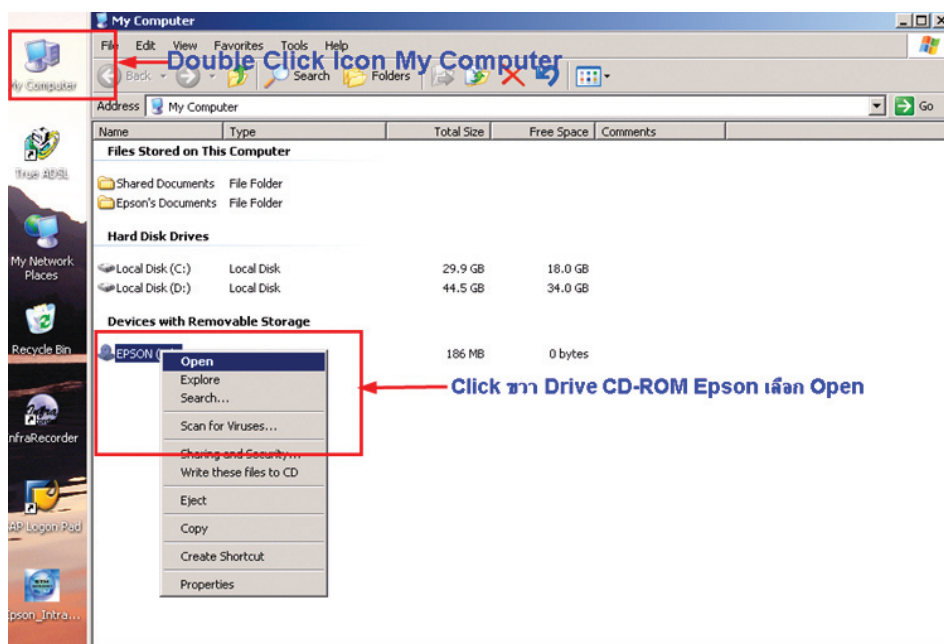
My Computer

File Edit View Favorites Tools Help

Double Click Icon My Computer

Back Search Folders

Address My Computer Go

My Computer

True ADSL

My Network Places

Recycle Bin

InfraRecorder

SAP Logon Pad

Epson_Intra...

| Name | Type | Total Size | Free Space | Comments |
|---|---|---|---|---|
| **Files Stored on This Computer** | | | | |
| Shared Documents | File Folder | | | |
| Epson's Documents | File Folder | | | |
| **Hard Disk Drives** | | | | |
| Local Disk (C:) | Local Disk | 29.9 GB | 18.0 GB | |
| Local Disk (D:) | Local Disk | 44.5 GB | 34.0 GB | |
| **Devices with Removable Storage** | | | | |
| EPSON ([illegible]) | | 186 MB | 0 bytes | |

Open
Explore
Search...
Scan for Viruses...
Sharing and Security...
Write these files to CD
Eject
Copy
Create Shortcut
Properties

Click ขวา Drive CD-ROM Epson เลือก Open